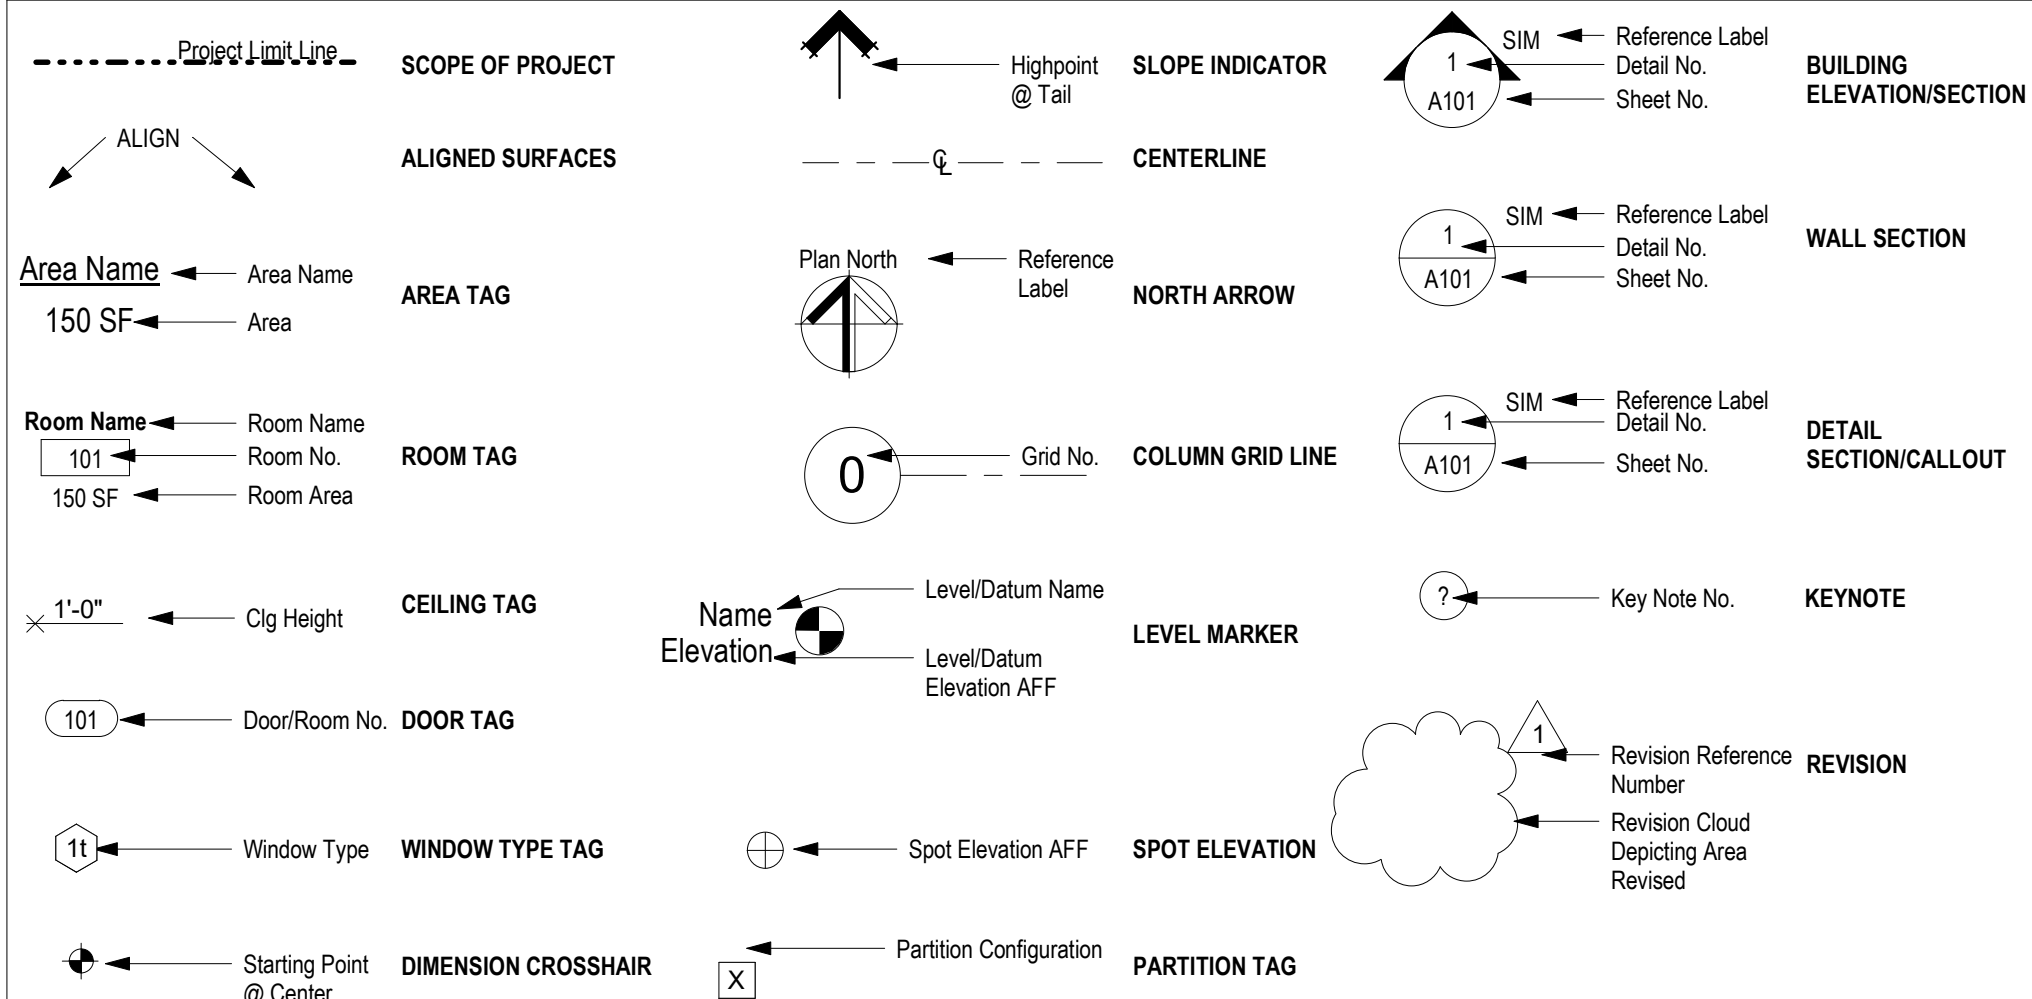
Project Limit Line SCOPE OF PROJECT

ALIGN ALIGNED SURFACES

Area Name Area Name
150 SF Area
AREA TAG

Room Name Room Name
101 Room No.
150 SF Room Area
ROOM TAG

1'-0" Clg Height CEILING TAG

101 Door/Room No. DOOR TAG

1t Window Type WINDOW TYPE TAG

Starting Point @ Center DIMENSION CROSSHAIR

Highpoint @ Tail SLOPE INDICATOR

℄ CENTERLINE

Plan North Reference Label NORTH ARROW

0 Grid No. COLUMN GRID LINE

Name Level/Datum Name
Elevation Level/Datum Elevation AFF
LEVEL MARKER

Spot Elevation AFF SPOT ELEVATION

Partition Configuration
X
PARTITION TAG

SIM Reference Label
1 Detail No.
A101 Sheet No.
BUILDING ELEVATION/SECTION

SIM Reference Label
1 Detail No.
A101 Sheet No.
WALL SECTION

SIM Reference Label
1 Detail No.
A101 Sheet No.
DETAIL SECTION/CALLOUT

? Key Note No. KEYNOTE

1 Revision Reference Number
Revision Cloud Depicting Area Revised
REVISION